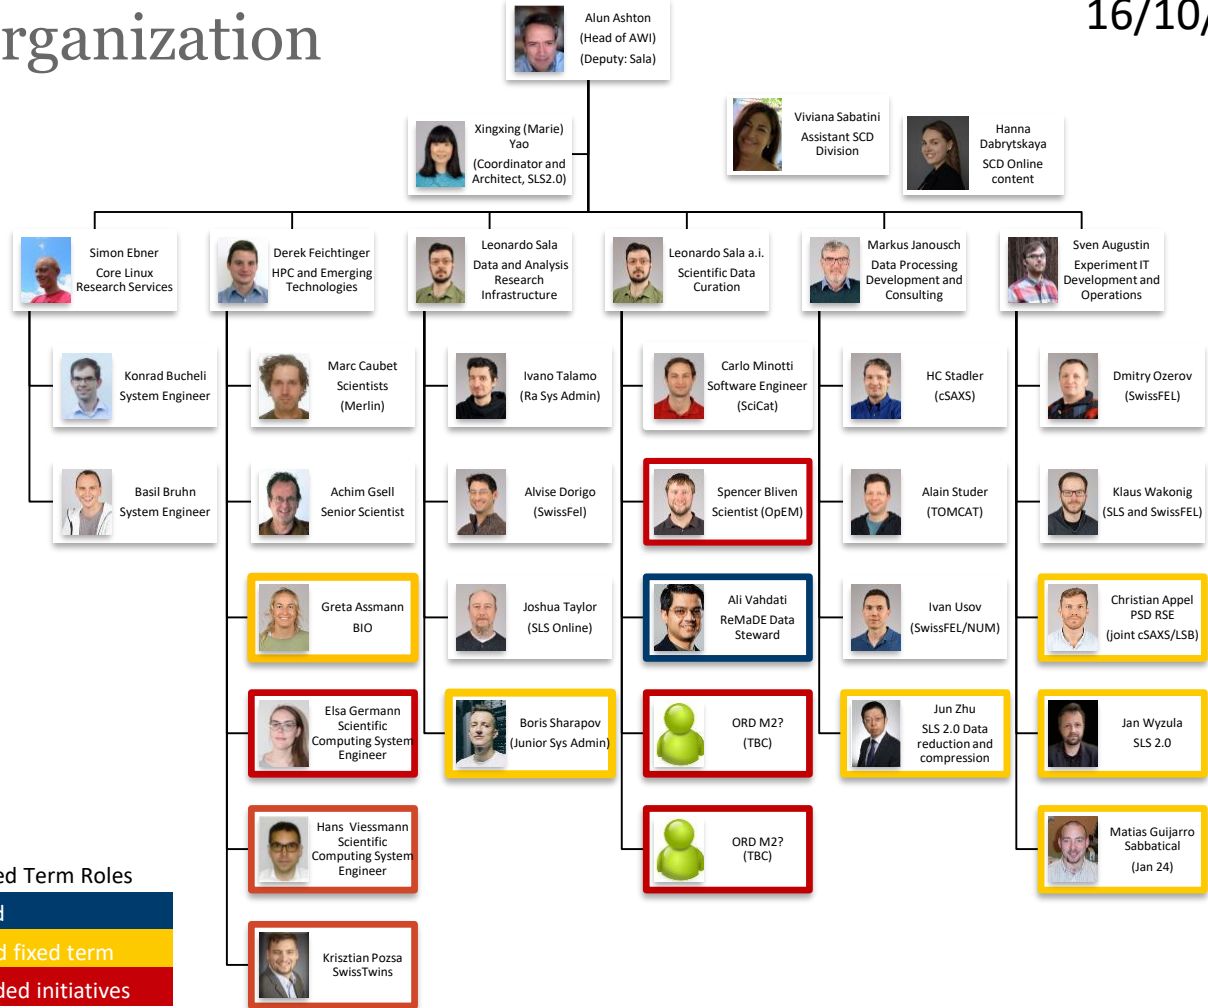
rganization

16/10/

Alun Ashton
(Head of AWI)
(Deputy: Sala)

Xingxing (Marie) Yao
(Coordinator and Architect, SLS2.0)

Viviana Sabatini
Assistant SCD Division

Hanna Dabrytskaya
SCD Online content

Simon Ebner
Core Linux Research Services

Derek Feichtinger
HPC and Emerging Technologies

Leonardo Sala
Data and Analysis Research Infrastructure

Leonardo Sala a.i.
Scientific Data Curation

Markus Janousch
Data Processing Development and Consulting

Sven Augustin
Experiment IT Development and Operations

Konrad Bucheli
System Engineer

Basil Bruhn
System Engineer

Marc Caubet
Scientists
(Merlin)

Achim Gsell
Senior Scientist

Greta Assmann
BIO

Elsa Germann
Scientific Computing System Engineer

Hans Viessmann
Scientific Computing System Engineer

Krisztian Pozsa
SwissTwins

Ivano Talamo
(Ra Sys Admin)

Alvise Dorigo
(SwissFel)

Joshua Taylor
(SLS Online)

Boris Sharapov
(Junior Sys Admin)

Carlo Minotti
Software Engineer
(SciCat)

Spencer Bliven
Scientist (OpEM)

Ali Vahdati
ReMaDE Data Steward

ORD M2?
(TBC)

ORD M2?
(TBC)

HC Stadler
(cSAXS)

Alain Studer
(TOMCAT)

Ivan Usov
(SwissFEL/NUM)

Jun Zhu
SLS 2.0 Data reduction and compression

Dmitry Ozerov
(SwissFEL)

Klaus Wakonig
(SLS and SwissFEL)

Christian Appel
PSD RSE
(joint cSAXS/LSB)

Jan Wyzula
SLS 2.0

Matias Guijarro
Sabbatical
(Jan 24)

ed Term Roles
d
d fixed term
ded initiatives